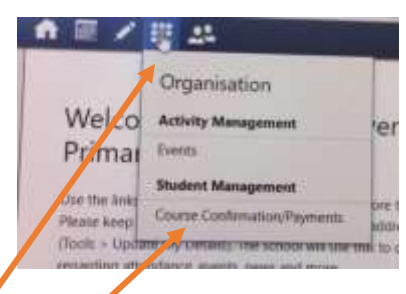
Organisation

Activity Management

Events

Student Management

Course Confirmation/Payments

Welco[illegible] ver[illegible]
Primar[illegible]

Use the links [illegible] ore t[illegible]
Please keep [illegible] addr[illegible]
(Tools > Upda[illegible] Details). The school will use this to c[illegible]
regarding attendance, events, news and more.